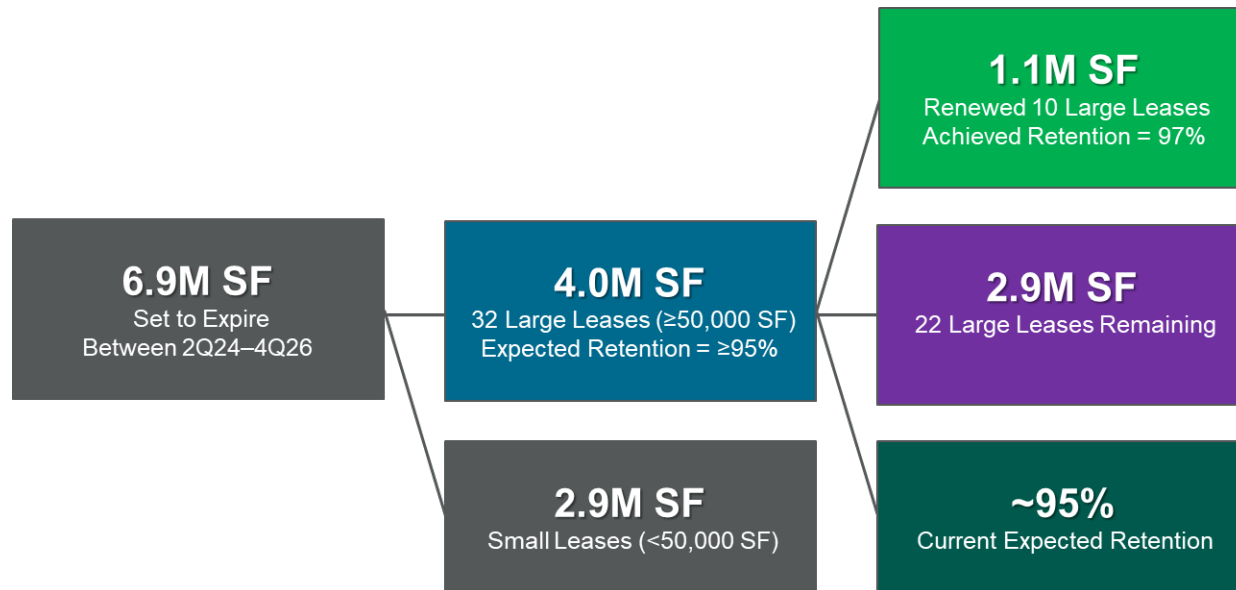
6.9M SF
Set to Expire
Between 2Q24–4Q26

4.0M SF
32 Large Leases (≥50,000 SF)
Expected Retention = ≥95%

2.9M SF
Small Leases (<50,000 SF)

1.1M SF
Renewed 10 Large Leases
Achieved Retention = 97%

2.9M SF
22 Large Leases Remaining

~95%
Current Expected Retention